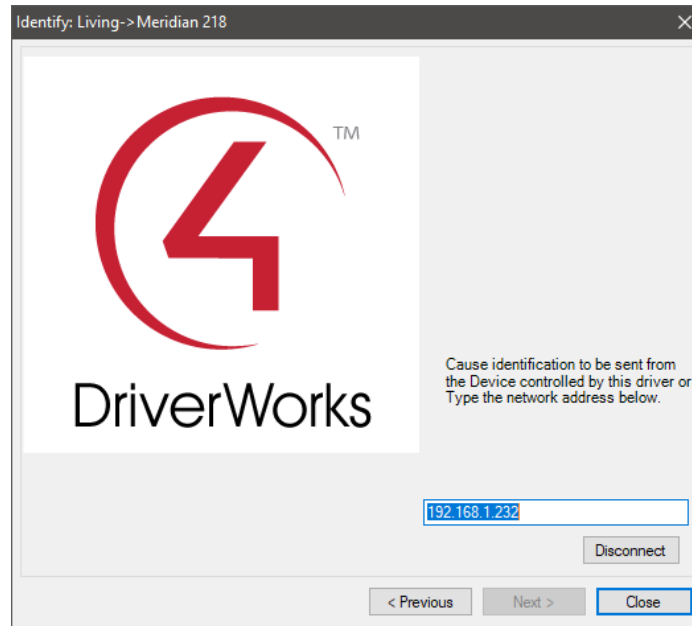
Identify: Living->Meridian 218

TM

DriverWorks

Cause identification to be sent from the Device controlled by this driver or Type the network address below.

192.168.1.232

Disconnect

< Previous

Next >

Close